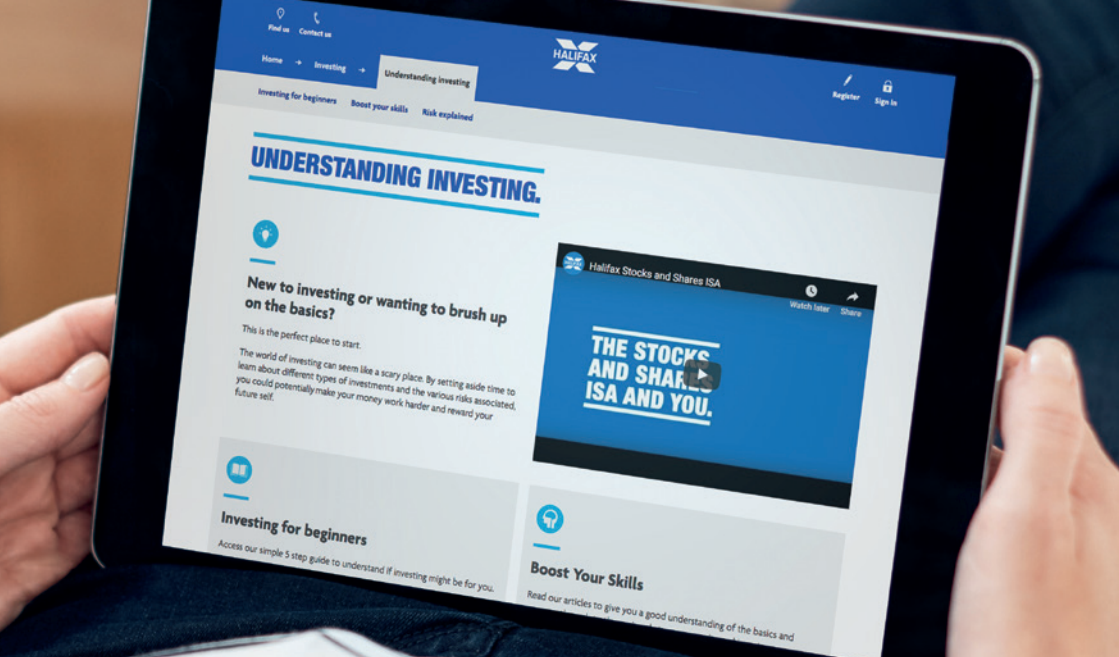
Find us Contact us

HALIFAX

Home → Investing → Understanding investing

Register Sign In

Investing for beginners Boost your skills Risk explained

UNDERSTANDING INVESTING.

New to investing or wanting to brush up on the basics?

This is the perfect place to start.

The world of investing can seem like a scary place. By setting aside time to learn about different types of investments and the various risks associated, you could potentially make your money work harder and reward your future self.

Halifax Stocks and Shares ISA

Watch later Share

THE STOCKS AND SHARES ISA AND YOU.

Investing for beginners

Access our simple 5 step guide to understand if investing might be for you.

Boost Your Skills

Read our articles to give you a good understanding of the basics and